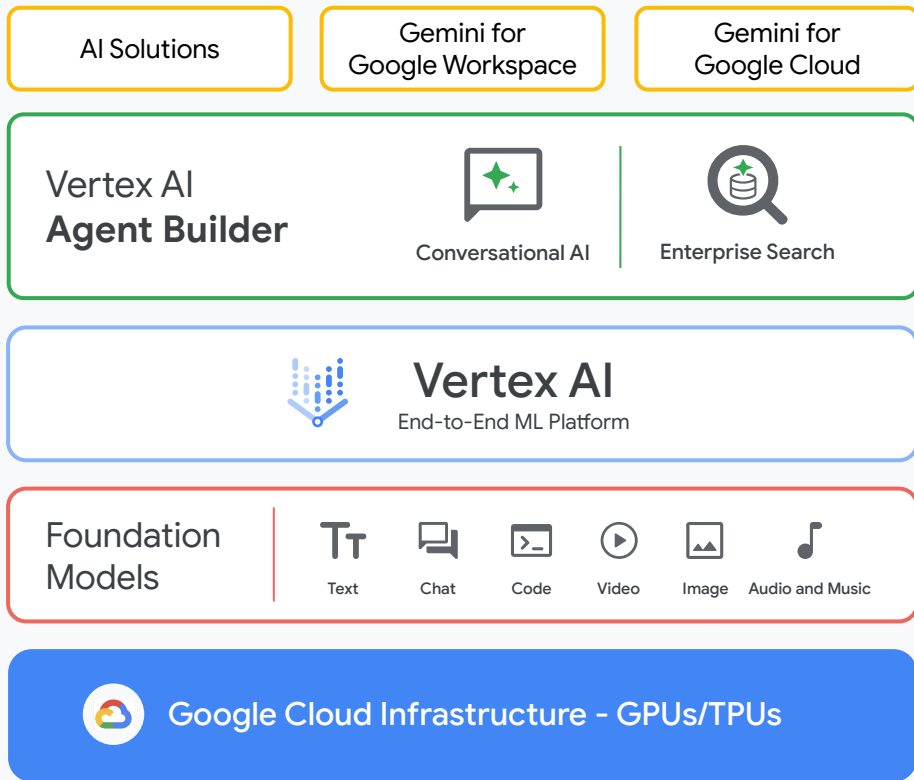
AI Solutions

Gemini for Google Workspace

Gemini for Google Cloud

Vertex AI
**Agent Builder**

Conversational AI

Enterprise Search

Vertex AI
End-to-End ML Platform

Foundation Models

Text

Chat

Code

Video

Image

Audio and Music

Google Cloud Infrastructure - GPUs/TPUs